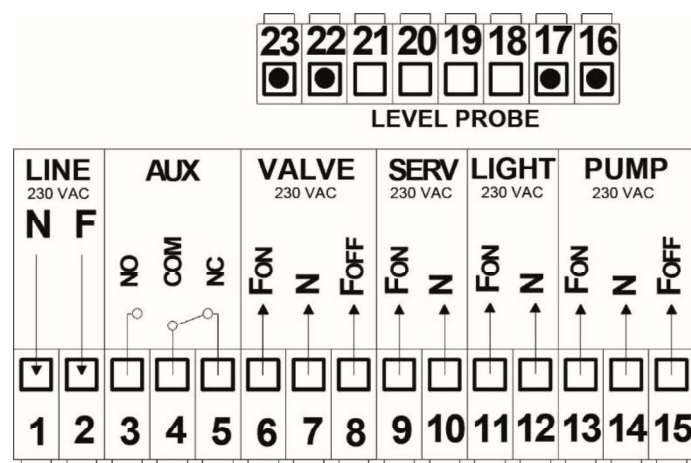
23 22 21 20 19 18 17 16

LEVEL PROBE

LINE
230 VAC
N F

AUX
NO COM NC

VALVE
230 VAC
$F_{ON}$ N $F_{OFF}$

SERV
230 VAC
$F_{ON}$ N

LIGHT
230 VAC
$F_{ON}$ N

PUMP
230 VAC
$F_{ON}$ N $F_{OFF}$

1 2 3 4 5 6 7 8 9 10 11 12 13 14 15